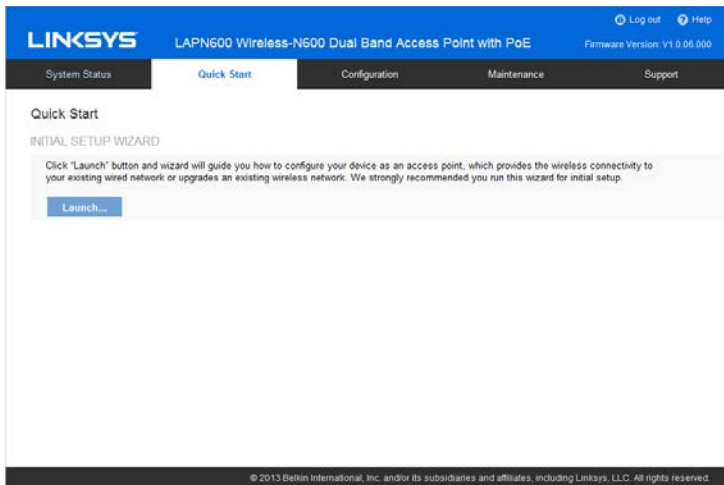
LINKSYS

LAPN600 Wireless-N600 Dual Band Access Point with PoE

Log out Help

Firmware Version: V1.0.06.000

System Status | Quick Start | Configuration | Maintenance | Support

Quick Start

INITIAL SETUP WIZARD

Click "Launch" button and wizard will guide you how to configure your device as an access point, which provides the wireless connectivity to your existing wired network or upgrades an existing wireless network. We strongly recommended you run this wizard for initial setup.

Launch...

© 2013 Belkin International, Inc. and/or its subsidiaries and affiliates, including Linksys, LLC. All rights reserved.